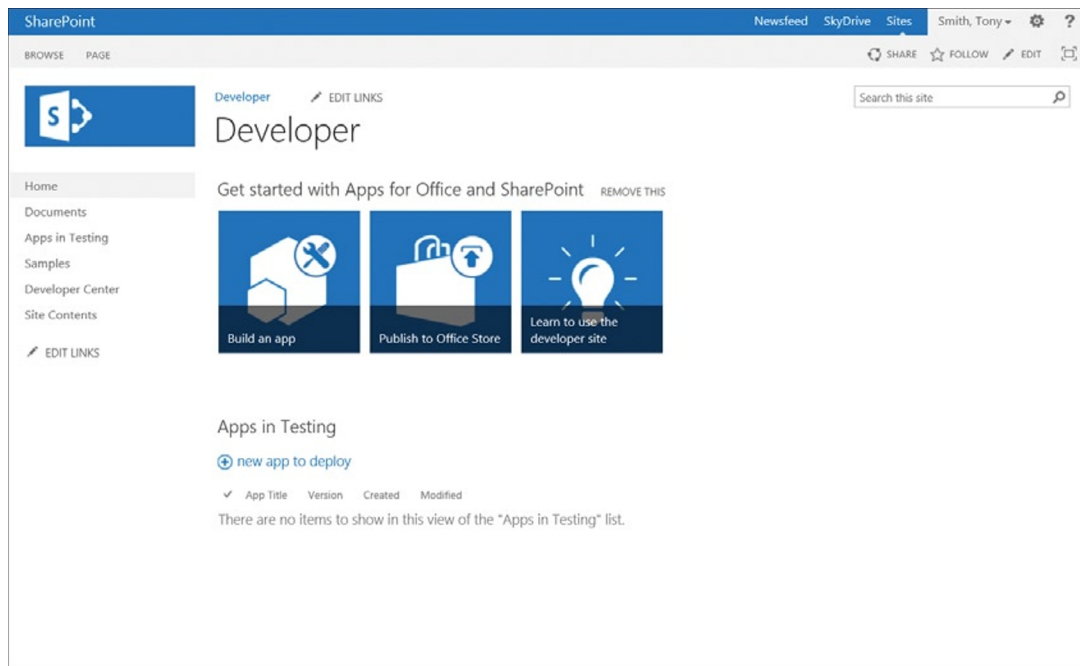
SharePoint

Newsfeed SkyDrive Sites Smith, Tony ?

BROWSE PAGE

SHARE FOLLOW EDIT

S

Developer EDIT LINKS

Developer

Search this site

Home
Documents
Apps in Testing
Samples
Developer Center
Site Contents

EDIT LINKS

Get started with Apps for Office and SharePoint REMOVE THIS

Build an app

Publish to Office Store

Learn to use the developer site

Apps in Testing

new app to deploy

✓ App Title Version Created Modified

There are no items to show in this view of the "Apps in Testing" list.